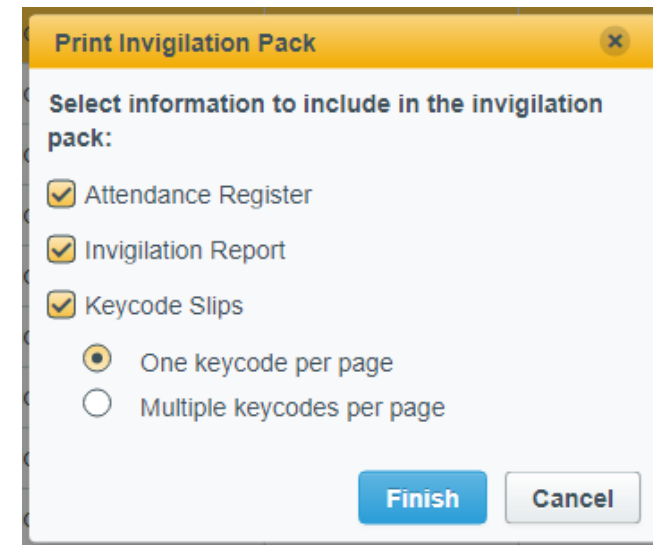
Print Invigilation Pack

Select information to include in the invigilation pack:

Attendance Register

Invigilation Report

Keycode Slips

One keycode per page

Multiple keycodes per page

Finish

Cancel